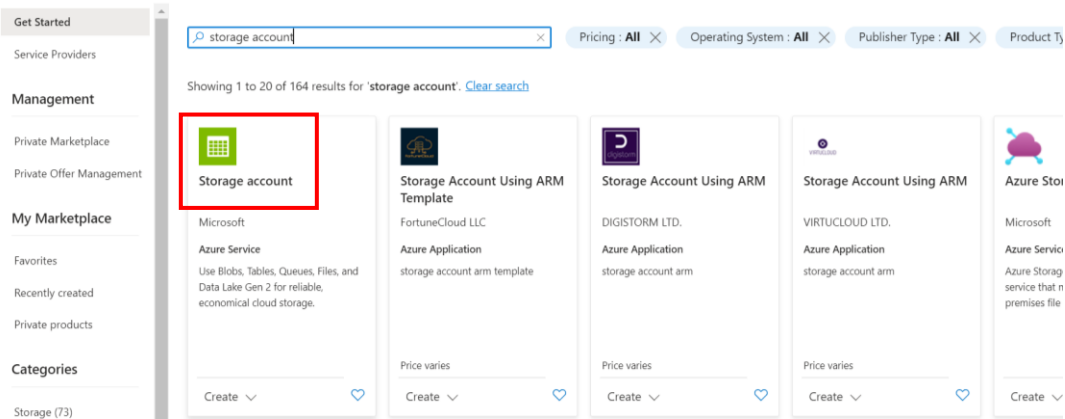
Get Started

Service Providers

Management

Private Marketplace

Private Offer Management

My Marketplace

Favorites

Recently created

Private products

Categories

Storage (73)

storage account

Pricing : All

Operating System : All

Publisher Type : All

Product Ty

Showing 1 to 20 of 164 results for 'storage account'. Clear search

Storage account

Microsoft

Azure Service

Use Blobs, Tables, Queues, Files, and Data Lake Gen 2 for reliable, economical cloud storage.

Create

Storage Account Using ARM Template

FortuneCloud LLC

Azure Application

storage account arm template

Price varies

Create

Storage Account Using ARM

DIGISTORM LTD.

Azure Application

storage account arm

Price varies

Create

VIRTUCLOUD

Storage Account Using ARM

VIRTUCLOUD LTD.

Azure Application

storage account arm

Price varies

Create

Azure Sto

Microsoft

Azure Servic

Azure Storag service that m premises file

Create